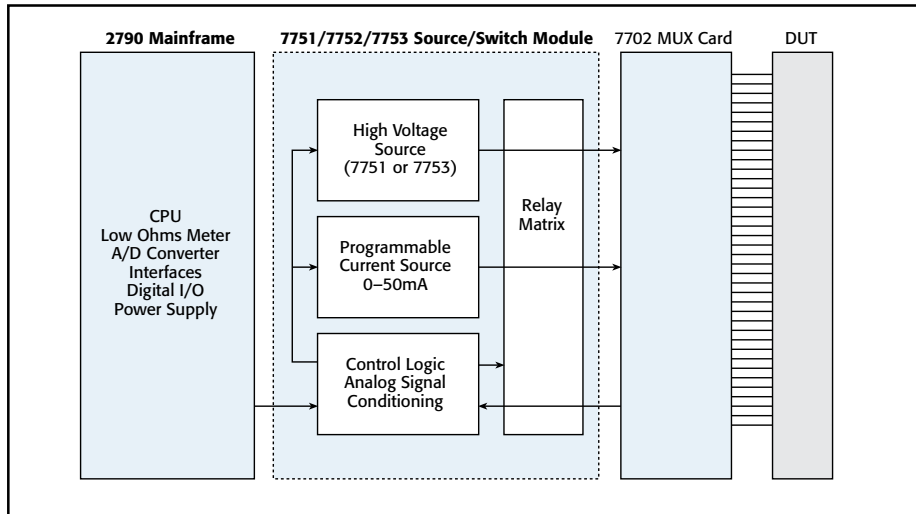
2790 Mainframe

7751/7752/7753 Source/Switch Module

7702 MUX Card

DUT

CPU
Low Ohms Meter
A/D Converter
Interfaces
Digital I/O
Power Supply

High Voltage
Source
(7751 or 7753)

Programmable
Current Source
0–50mA

Control Logic
Analog Signal
Conditioning

Relay
Matrix